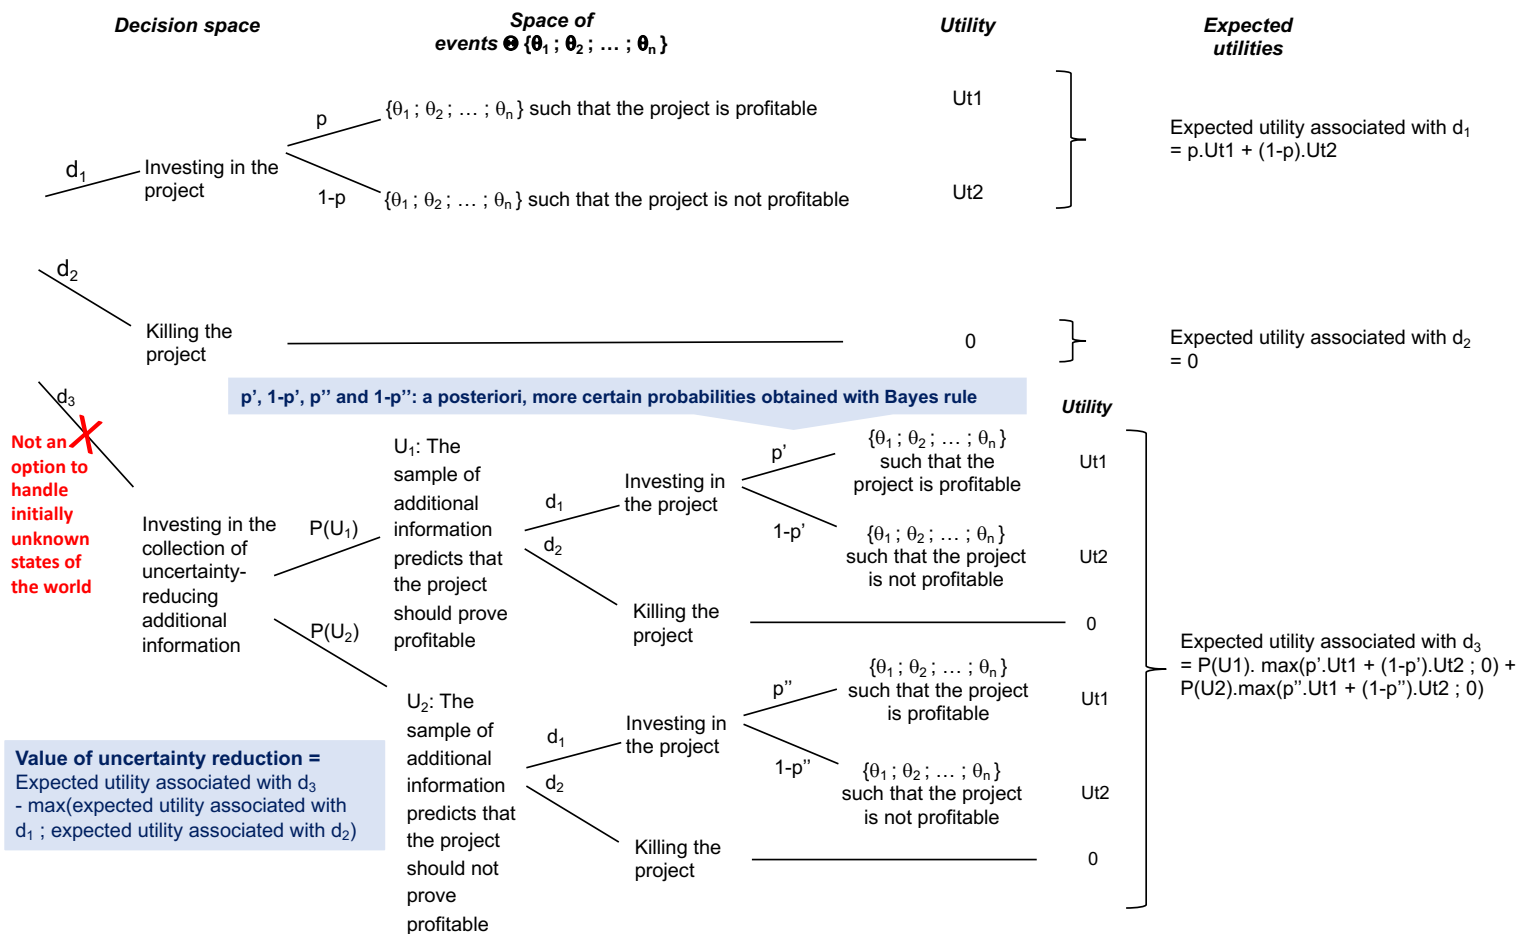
Decision space

Space of events $\Theta$ {$\theta_1$ ; $\theta_2$ ; … ; $\theta_n$}

Utility

Expected utilities

$d_1$

Investing in the project

p

{$\theta_1$ ; $\theta_2$ ; … ; $\theta_n$} such that the project is profitable

Ut1

1-p

{$\theta_1$ ; $\theta_2$ ; … ; $\theta_n$} such that the project is not profitable

Ut2

Expected utility associated with $d_1$ = p.Ut1 + (1-p).Ut2

$d_2$

Killing the project

0

Expected utility associated with $d_2$ = 0

$d_3$

Not an option to handle initially unknown states of the world

p', 1-p', p'' and 1-p'': a posteriori, more certain probabilities obtained with Bayes rule

Utility

Investing in the collection of uncertainty-reducing additional information

P($U_1$)

$U_1$: The sample of additional information predicts that the project should prove profitable

$d_1$

Investing in the project

p'

{$\theta_1$ ; $\theta_2$ ; … ; $\theta_n$} such that the project is profitable

Ut1

1-p'

{$\theta_1$ ; $\theta_2$ ; … ; $\theta_n$} such that the project is not profitable

Ut2

$d_2$

Killing the project

0

P($U_2$)

$U_2$: The sample of additional information predicts that the project should not prove profitable

$d_1$

Investing in the project

p''

{$\theta_1$ ; $\theta_2$ ; … ; $\theta_n$} such that the project is profitable

Ut1

1-p''

{$\theta_1$ ; $\theta_2$ ; … ; $\theta_n$} such that the project is not profitable

Ut2

$d_2$

Killing the project

0

Expected utility associated with $d_3$ = P(U1). max(p'.Ut1 + (1-p').Ut2 ; 0) + P(U2).max(p''.Ut1 + (1-p'').Ut2 ; 0)

Value of uncertainty reduction = Expected utility associated with $d_3$ - max(expected utility associated with $d_1$ ; expected utility associated with $d_2$)